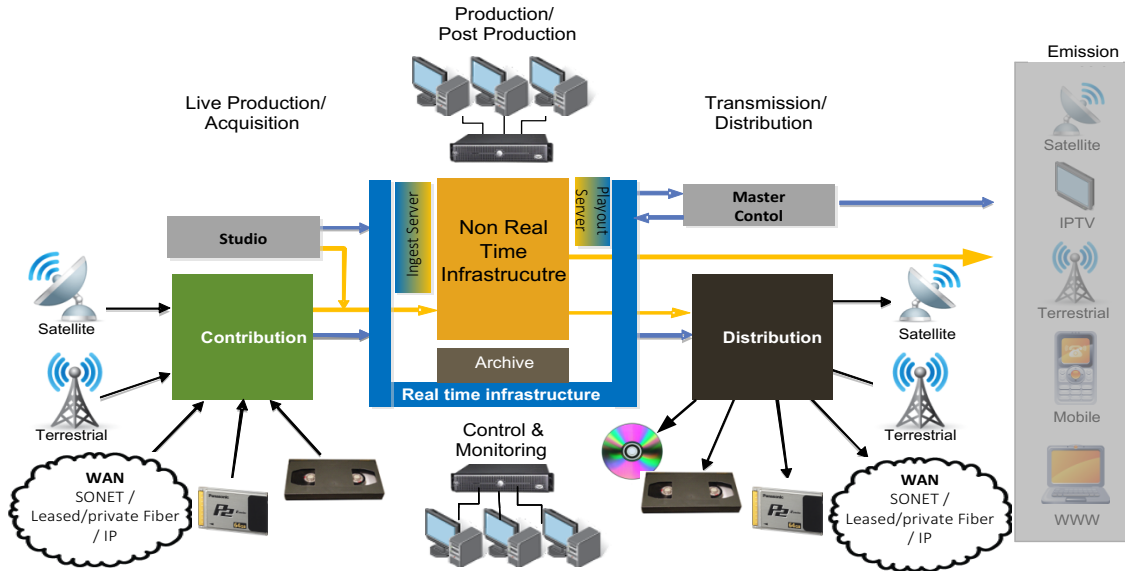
Production/
Post Production

Live Production/
Acquisition

Transmission/
Distribution

Emission

Satellite

IPTV

Terrestrial

Mobile

WWW

Ingest Server

Non Real Time Infrastrucutre

Playout Server

Master Contol

Studio

Contribution

Archive

Real time infrastructure

Distribution

Satellite

Terrestrial

Satellite

Terrestrial

Control & Monitoring

WAN
SONET /
Leased/private Fiber
/ IP

WAN
SONET /
Leased/private Fiber
/ IP